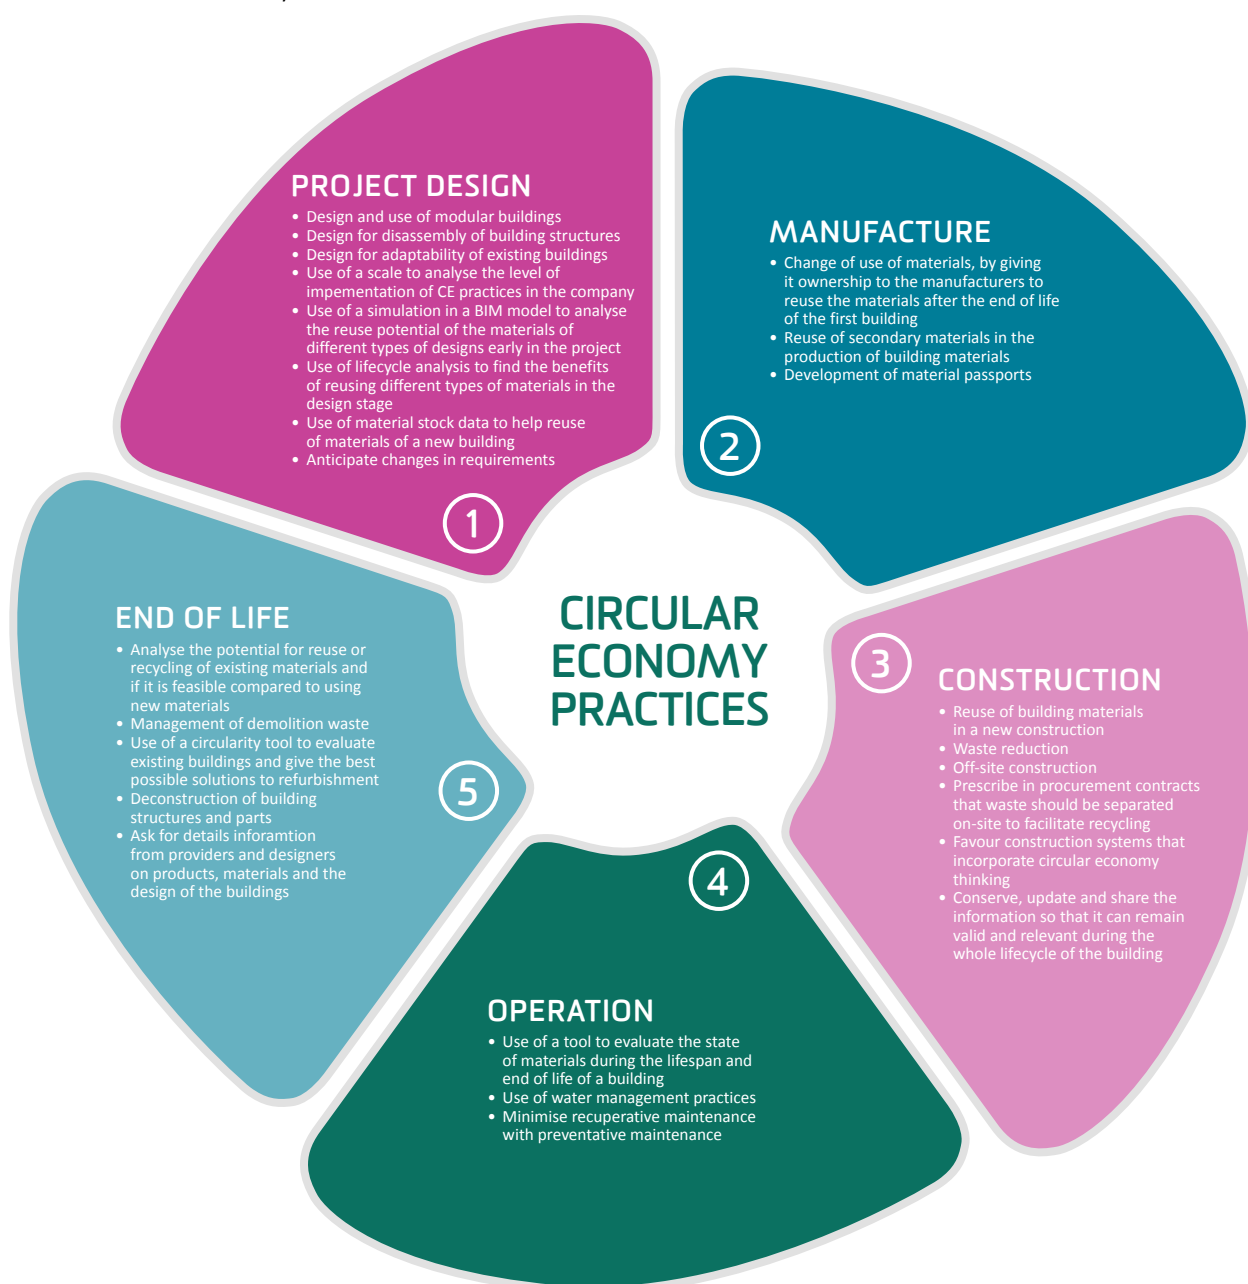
PROJECT DESIGN
• Design and use of modular buildings
• Design for disassembly of building structures
• Design for adaptability of existing buildings
• Use of a scale to analyse the level of impementation of CE practices in the company
• Use of a simulation in a BIM model to analyse the reuse potential of the materials of different types of designs early in the project
• Use of lifecycle analysis to find the benefits of reusing different types of materials in the design stage
• Use of material stock data to help reuse of materials of a new building
• Anticipate changes in requirements

1

MANUFACTURE
• Change of use of materials, by giving it ownership to the manufacturers to reuse the materials after the end of life of the first building
• Reuse of secondary materials in the production of building materials
• Development of material passports

2

CIRCULAR ECONOMY PRACTICES

3

CONSTRUCTION
• Reuse of building materials in a new construction
• Waste reduction
• Off-site construction
• Prescribe in procurement contracts that waste should be separated on-site to facilitate recycling
• Favour construction systems that incorporate circular economy thinking
• Conserve, update and share the information so that it can remain valid and relevant during the whole lifecycle of the building

4

OPERATION
• Use of a tool to evaluate the state of materials during the lifespan and end of life of a building
• Use of water management practices
• Minimise recuperative maintenance with preventative maintenance

5

END OF LIFE
• Analyse the potential for reuse or recycling of existing materials and if it is feasible compared to using new materials
• Management of demolition waste
• Use of a circularity tool to evaluate existing buildings and give the best possible solutions to refurbishment
• Deconstruction of building structures and parts
• Ask for details inforamtion from providers and designers on products, materials and the design of the buildings